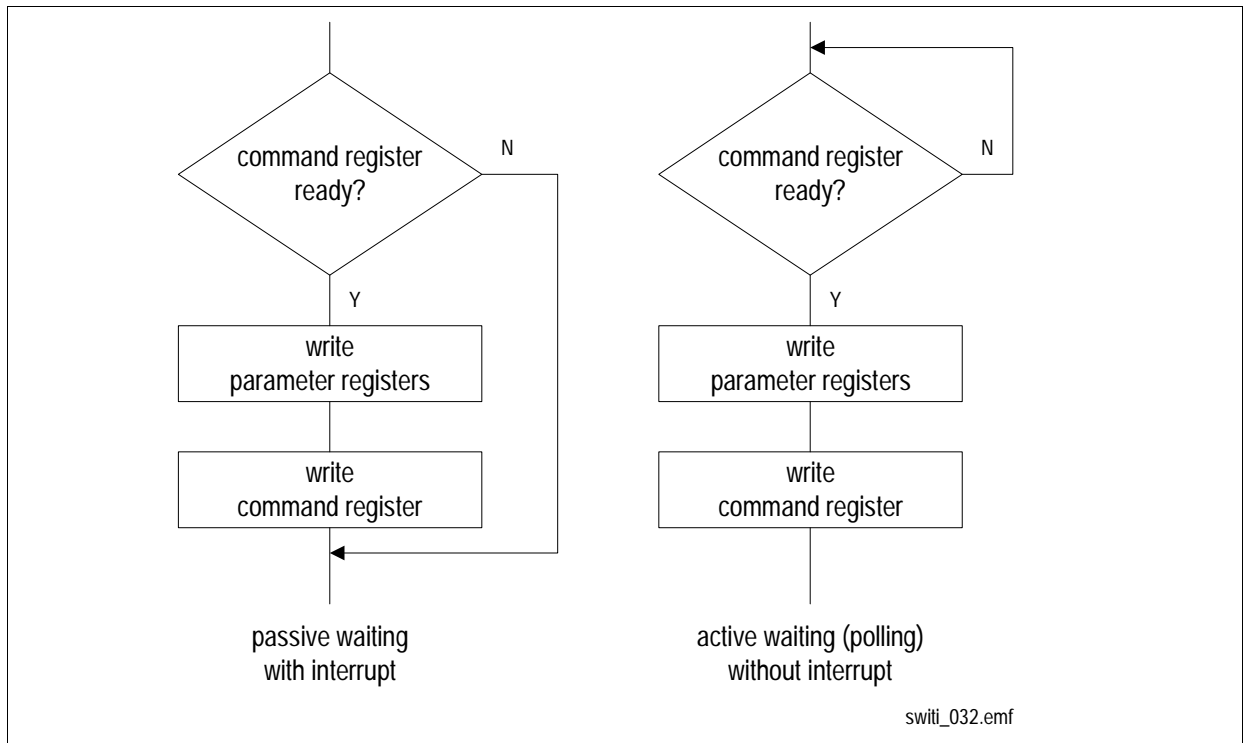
command register ready?

N

Y

write parameter registers

write command register

passive waiting with interrupt

command register ready?

N

Y

write parameter registers

write command register

active waiting (polling) without interrupt

switi_032.emf